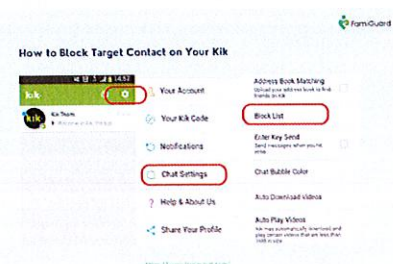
FamiGuard

How to Block Target Contact on Your Kik

14:52

kik

Kik Team

Your Account

Your Kik Code

Notifications

Chat Settings

Help & About Us

Share Your Profile

Address Book Matching
Upload your address book to find friends on Kik

Block List

Enter Key Send
Send messages when you hit enter

Chat Bubble Color

Auto Download videos

Auto Play Videos
Kik has automatically download and play certain videos that are less than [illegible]